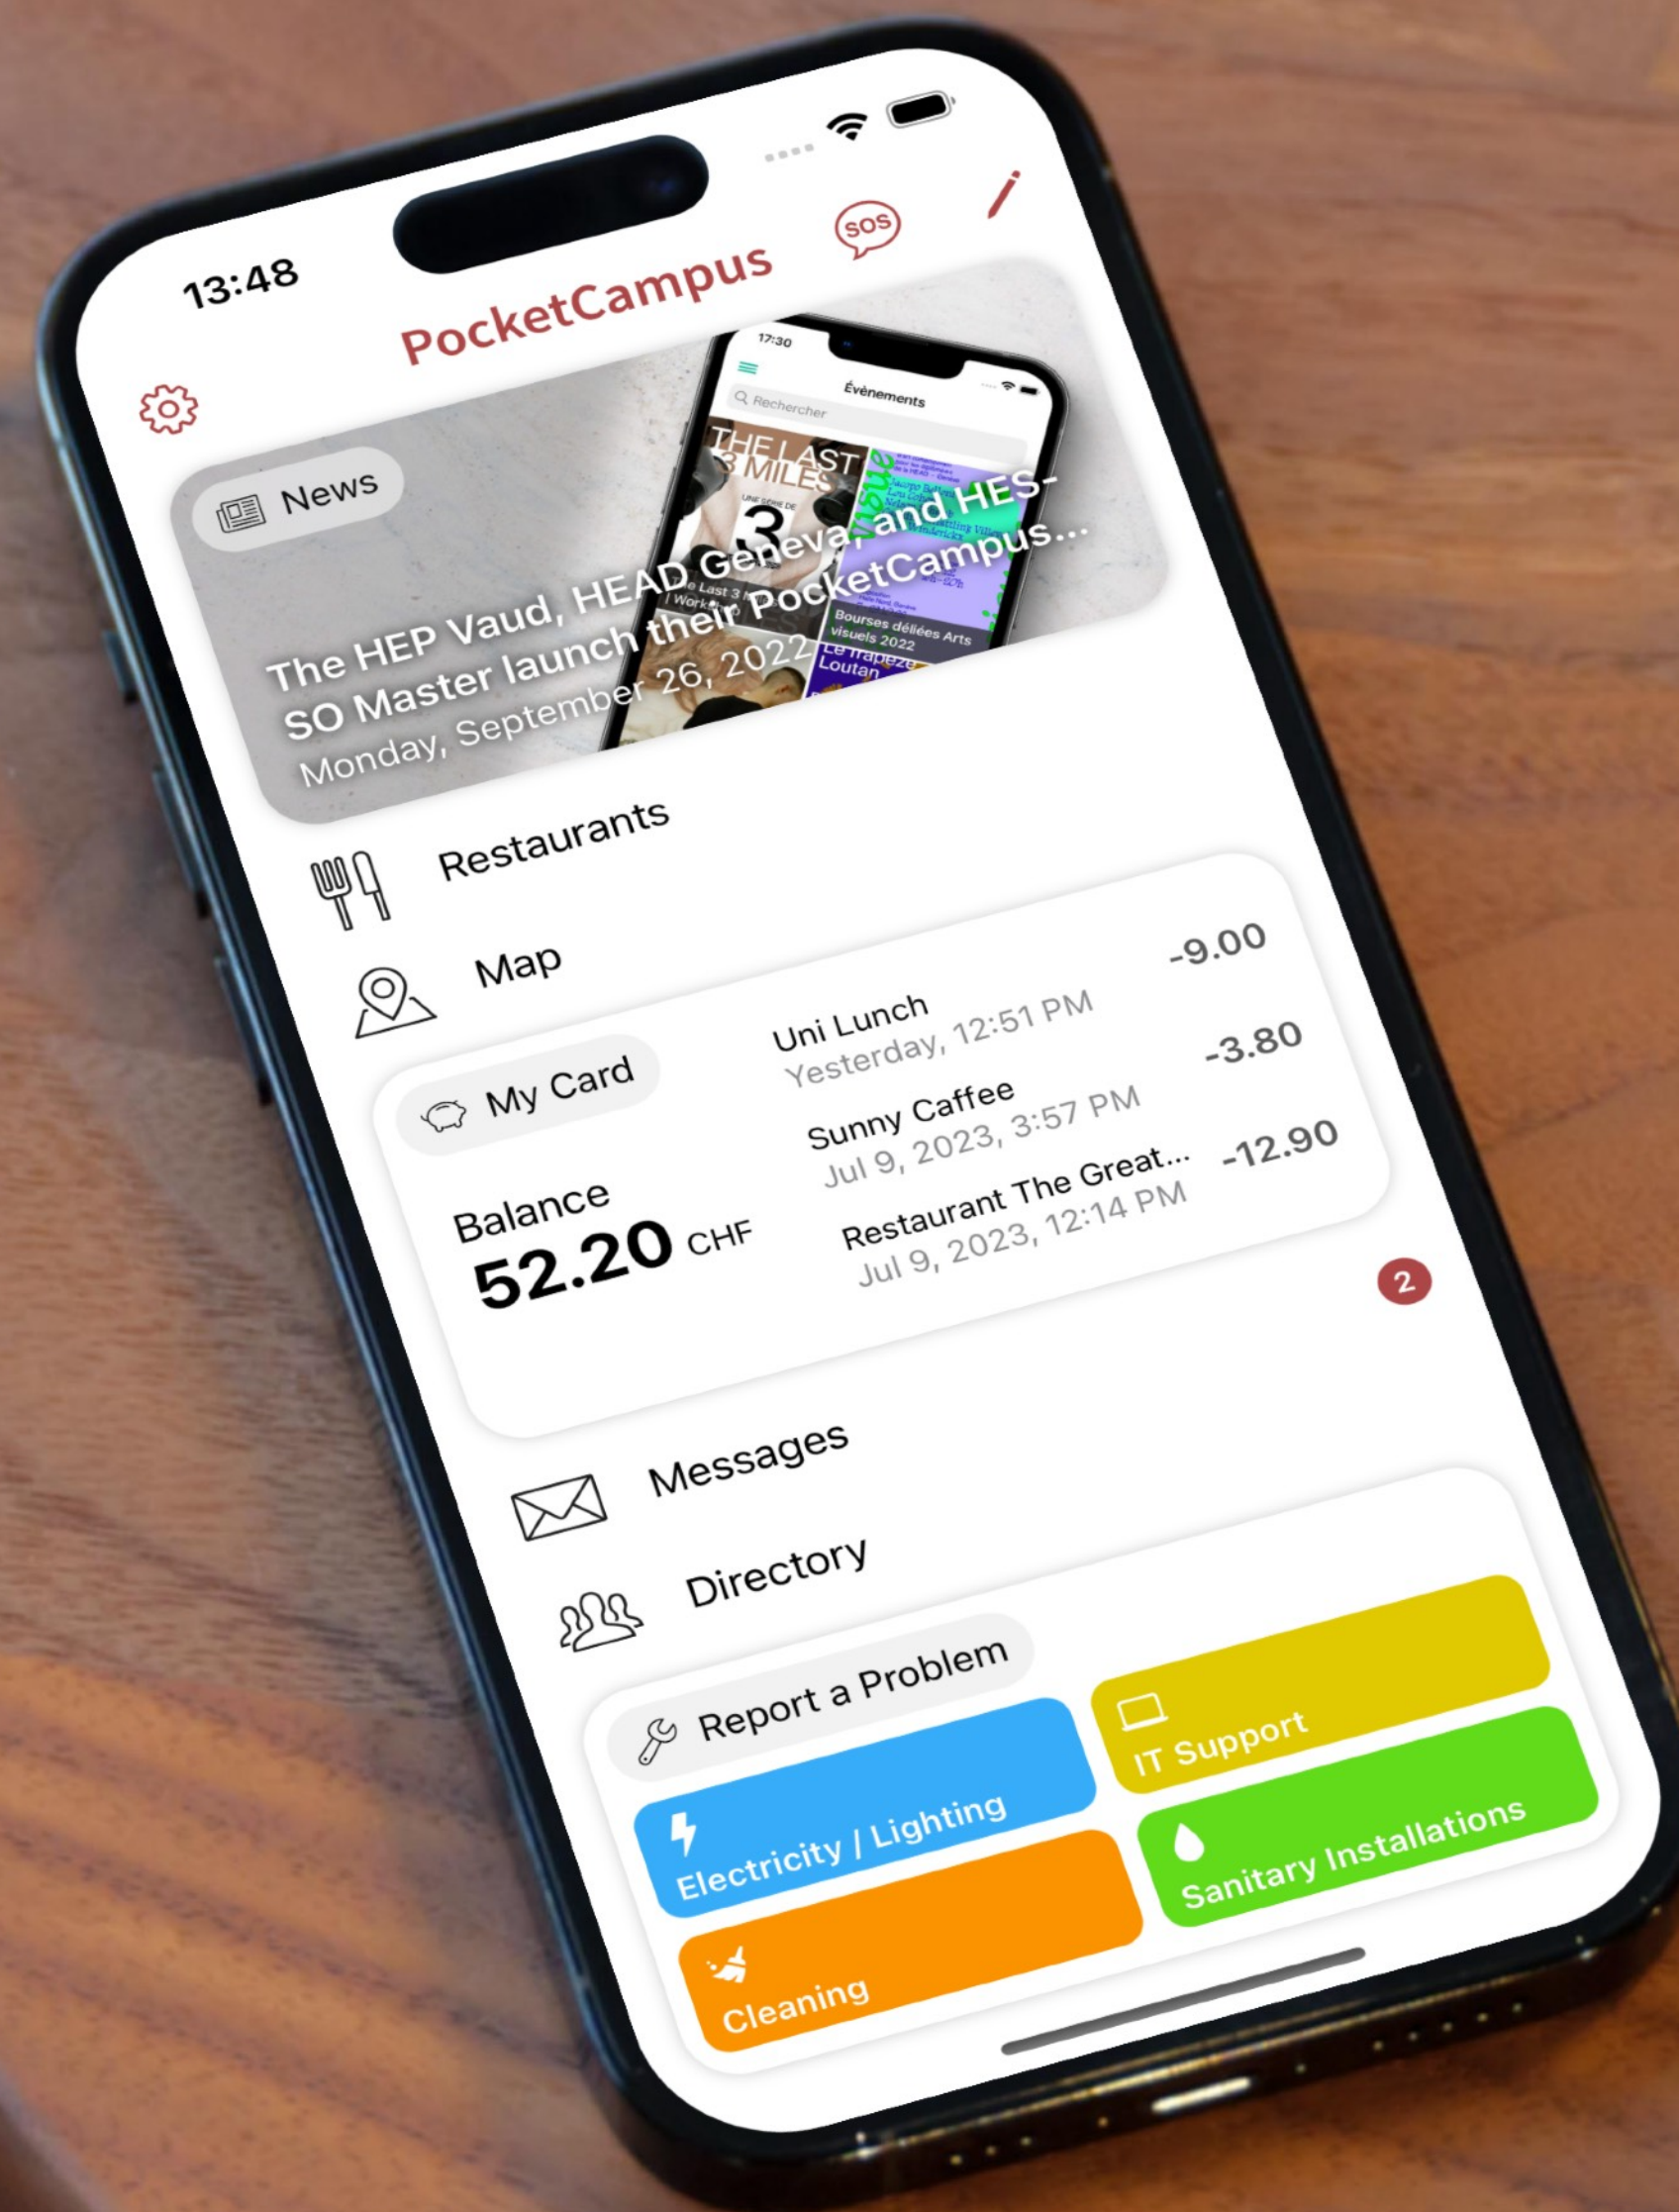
13:48

PocketCampus

SOS

17:30

Évènements

Rechercher

THE LAST 3 MILES

UNE SÉRIE DE

3

Bourses déliées Arts visuels 2022

Le trapèze Loutan

News

The HEP Vaud, HEAD Geneva, and HES-SO Master launch their PocketCampus...

Monday, September 26, 2022

Restaurants

Map

My Card

Balance

52.20 CHF

Uni Lunch
Yesterday, 12:51 PM
-9.00

Sunny Caffee
Jul 9, 2023, 3:57 PM
-3.80

Restaurant The Great...
Jul 9, 2023, 12:14 PM
-12.90

2

Messages

Directory

Report a Problem

Electricity / Lighting

IT Support

Sanitary Installations

Cleaning